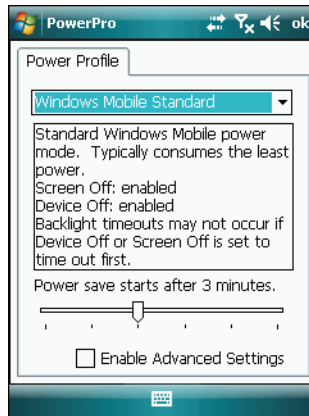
PowerPro

ok

Power Profile

Windows Mobile Standard

Standard Windows Mobile power mode. Typically consumes the least power.
Screen Off: enabled
Device Off: enabled
Backlight timeouts may not occur if Device Off or Screen Off is set to time out first.

Power save starts after 3 minutes.

Enable Advanced Settings